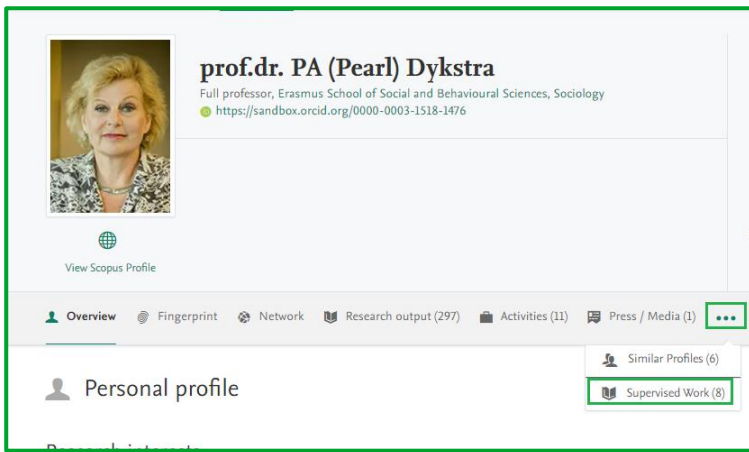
prof.dr. PA (Pearl) Dykstra

Full professor, Erasmus School of Social and Behavioural Sciences, Sociology

https://sandbox.orcid.org/0000-0003-1518-1476

View Scopus Profile

Overview Fingerprint Network Research output (297) Activities (11) Press / Media (1) •••

Similar Profiles (6)

Supervised Work (8)

Personal profile

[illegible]